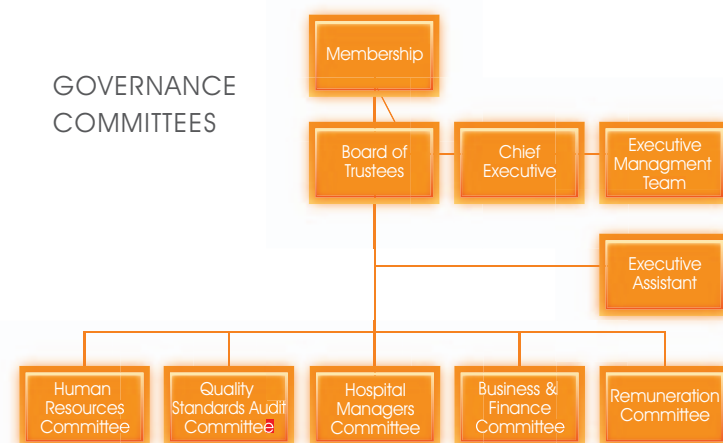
GOVERNANCE COMMITTEES

Membership

Board of Trustees

Chief Executive

Executive Managment Team

Executive Assistant

Human Resources Committee

Quality Standards Audit Committee

Hospital Managers Committee

Business & Finance Committee

Remuneration Committee